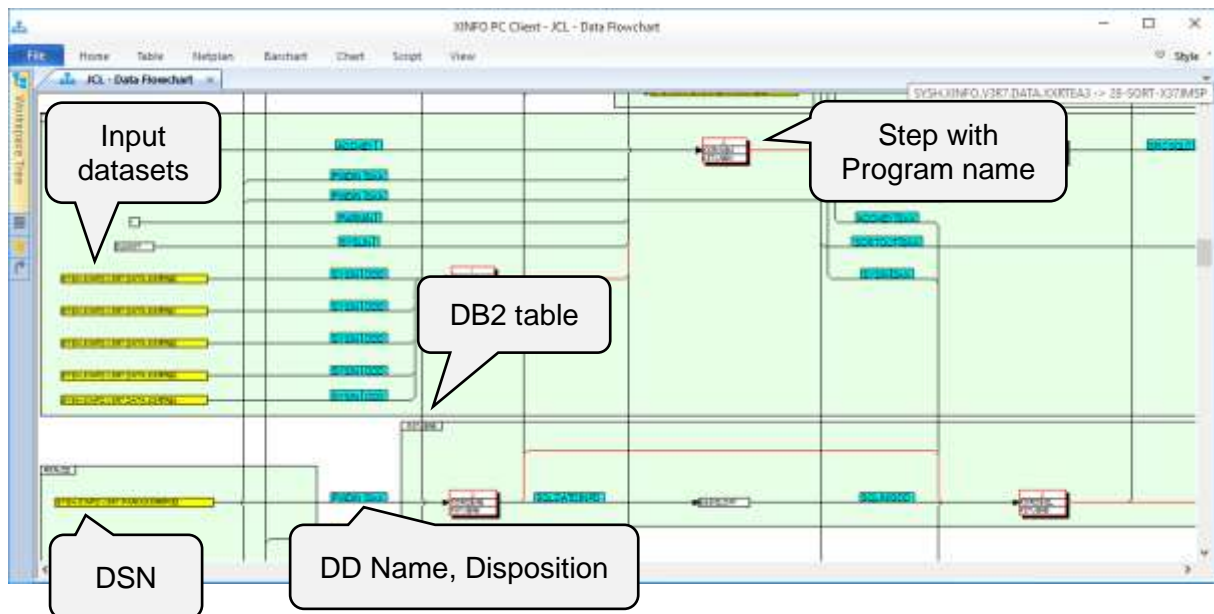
XINFO PC Client - JCL - Data Flowchart

File Home Table Netplan Barchart Chart Script View

Style

JCL - Data Flowchart

Workspace Tree

SYSH.XINFO.V3R7.DATA.XXRTEA3 -> 28-SORT-X37IMSP

Input datasets

Step with Program name

DB2 table

DSN

DD Name, Disposition